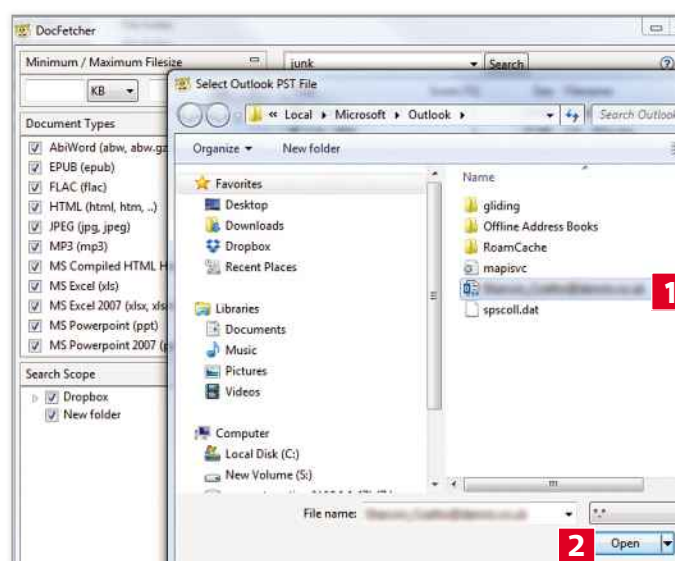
DocFetcher

Minimum / Maximum Filesize

KB

junk

Search

Document Types

AbiWord (abw, abw.gz

EPUB (epub)

FLAC (flac)

HTML (html, htm, ..)

JPEG (jpg, jpeg)

MP3 (mp3)

MS Compiled HTML H

MS Excel (xls)

MS Excel 2007 (xlsx, xls

MS Powerpoint (ppt)

MS Powerpoint 2007 (

Search Scope

Dropbox

New folder

Select Outlook PST File

« Local ▸ Microsoft ▸ Outlook ▸

Search Outlook

Organize ▾

New folder

Favorites

Desktop

Downloads

Dropbox

Recent Places

Libraries

Documents

Music

Pictures

Videos

Computer

Local Disk (C:)

New Volume (S:)

Name

gliding

Offline Address Books

RoamCache

mapisvc

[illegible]

spscoll.dat

1

File name: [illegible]

*.*

2

Open